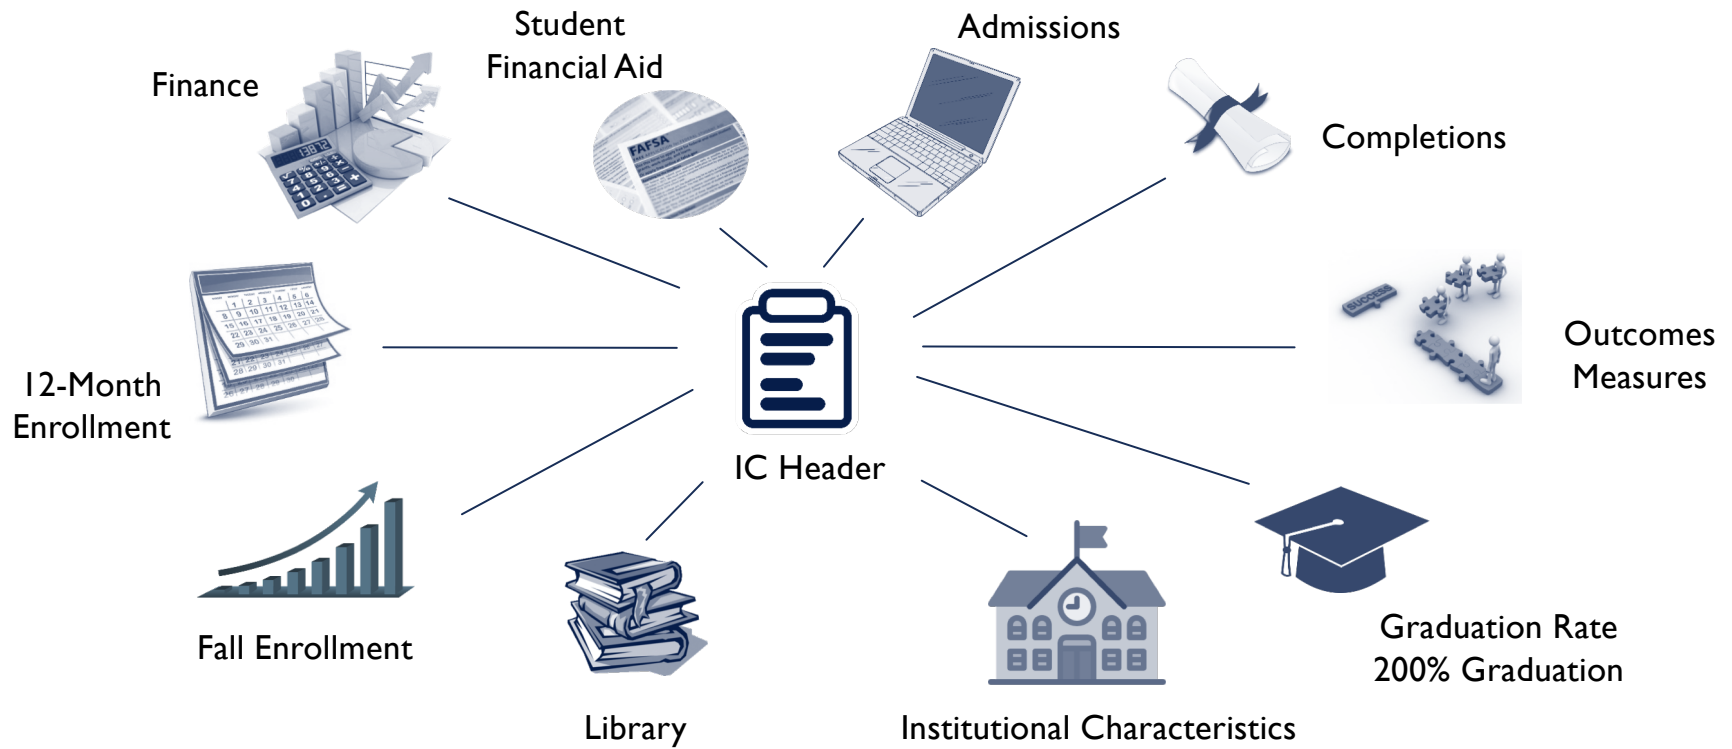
Student Financial Aid

Finance

Admissions

Completions

FAFSA

12-Month Enrollment

IC Header

Outcomes Measures

SUCCESS

Fall Enrollment

Library

Institutional Characteristics

Graduation Rate 200% Graduation